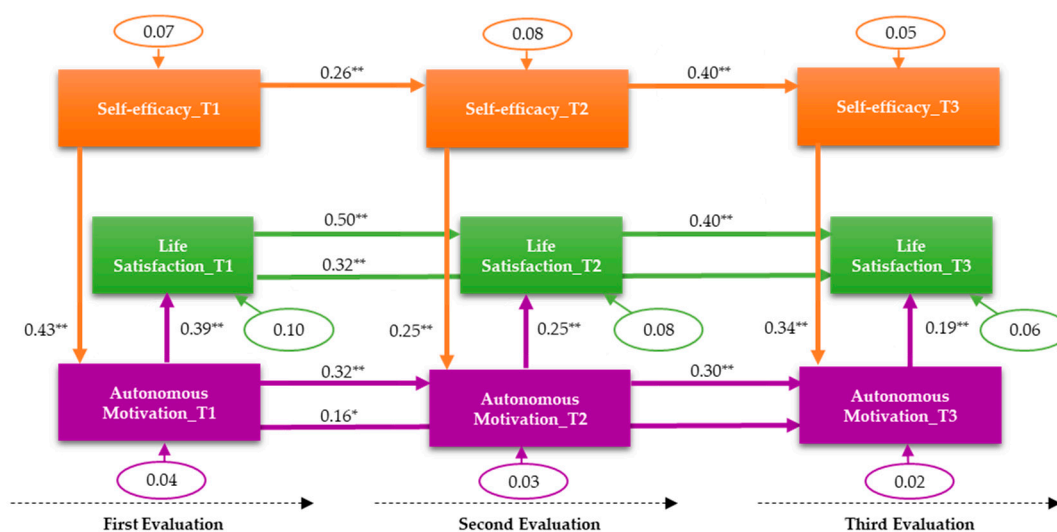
0.07
0.08
0.05
0.26**
0.40**
Self-efficacy_T1
Self-efficacy_T2
Self-efficacy_T3
0.50**
0.40**
Life Satisfaction_T1
Life Satisfaction_T2
Life Satisfaction_T3
0.32**
0.43**
0.39**
0.10
0.25**
0.25**
0.08
0.34**
0.19**
0.06
0.32**
0.30**
Autonomous Motivation_T1
Autonomous Motivation_T2
Autonomous Motivation_T3
0.16*
0.04
0.03
0.02
First Evaluation
Second Evaluation
Third Evaluation